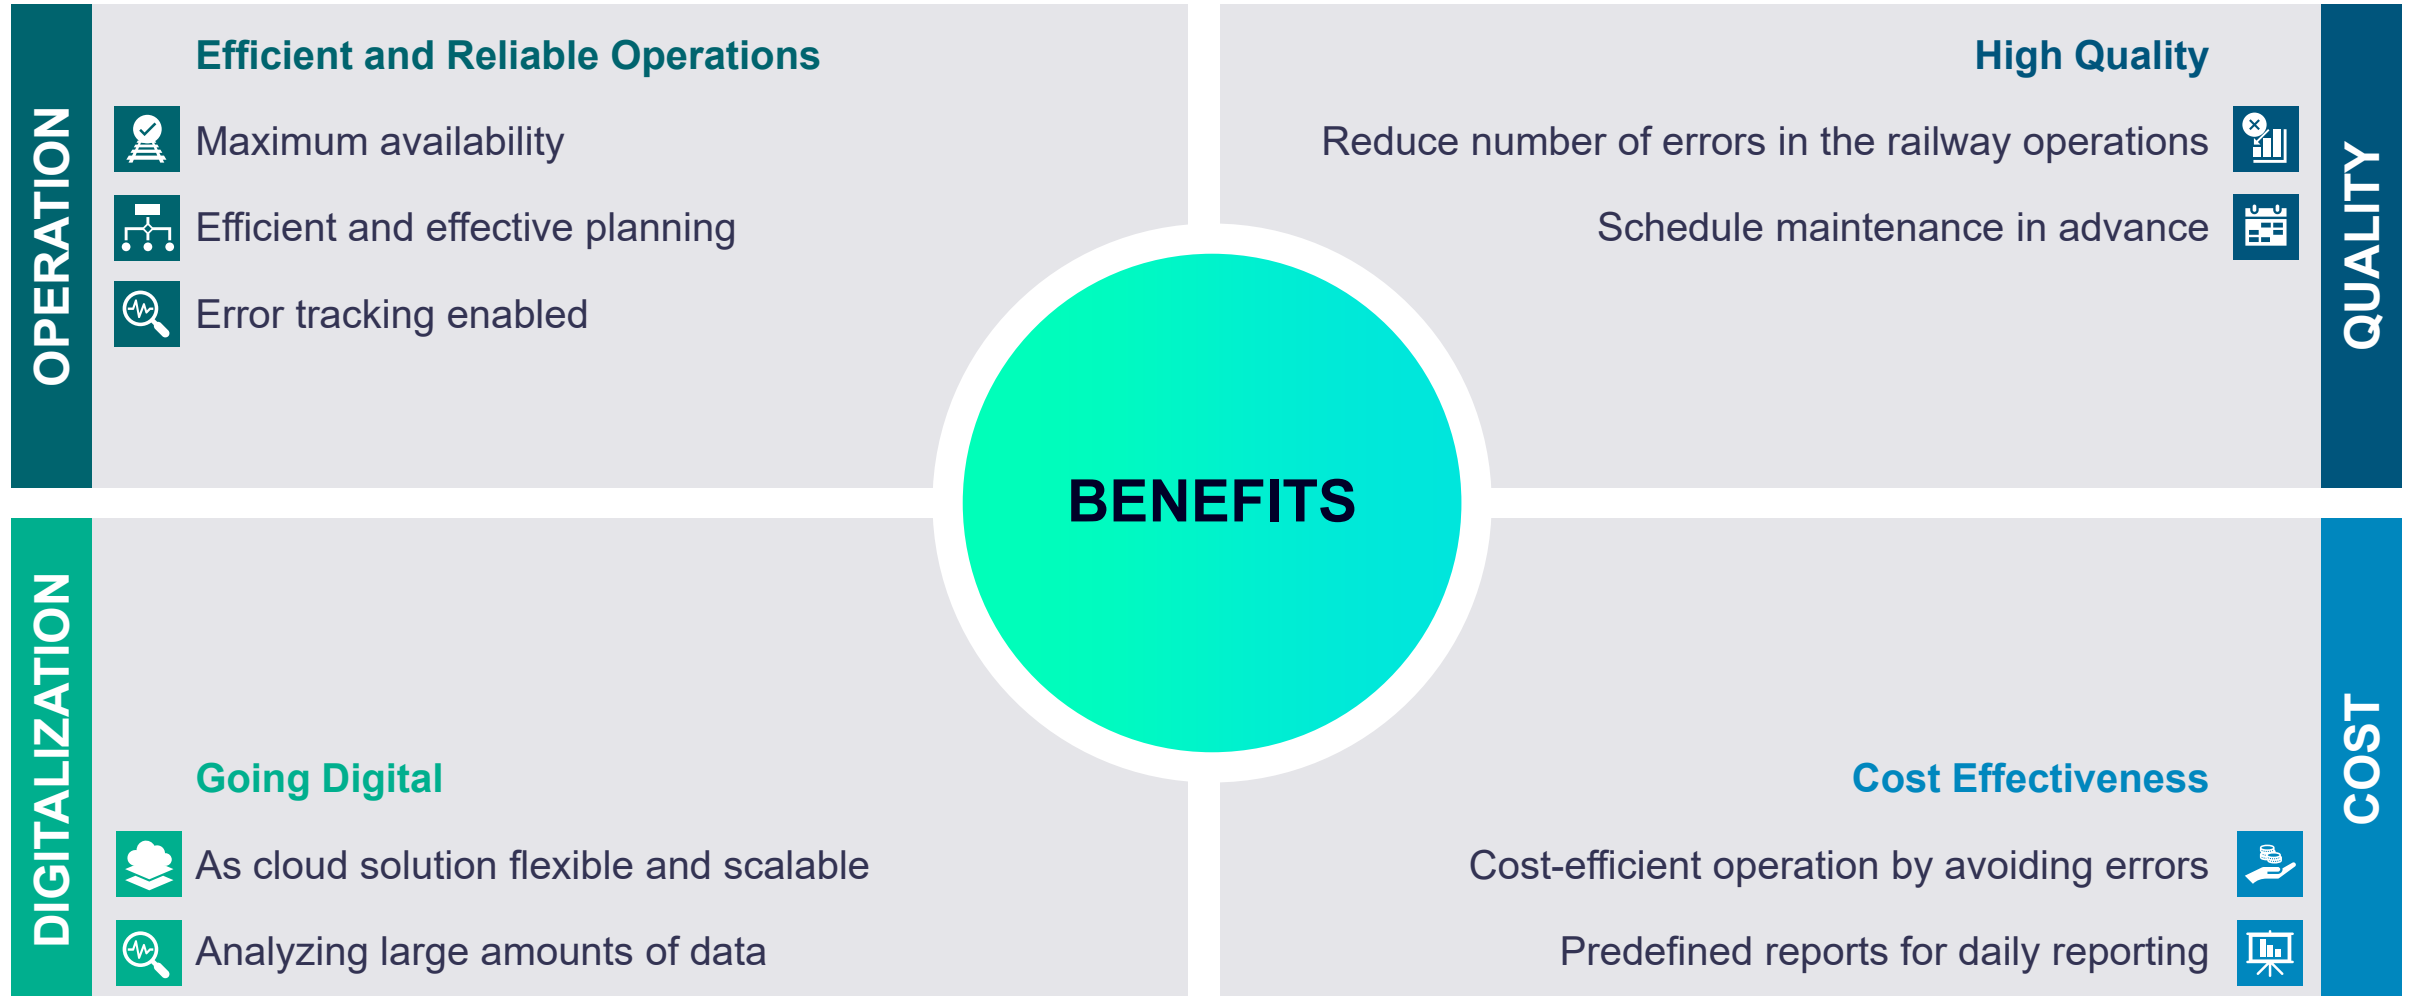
OPERATION

Efficient and Reliable Operations

Maximum availability

Efficient and effective planning

Error tracking enabled

High Quality

Reduce number of errors in the railway operations

Schedule maintenance in advance

QUALITY

BENEFITS

DIGITALIZATION

Going Digital

As cloud solution flexible and scalable

Analyzing large amounts of data

Cost Effectiveness

Cost-efficient operation by avoiding errors

Predefined reports for daily reporting

COST